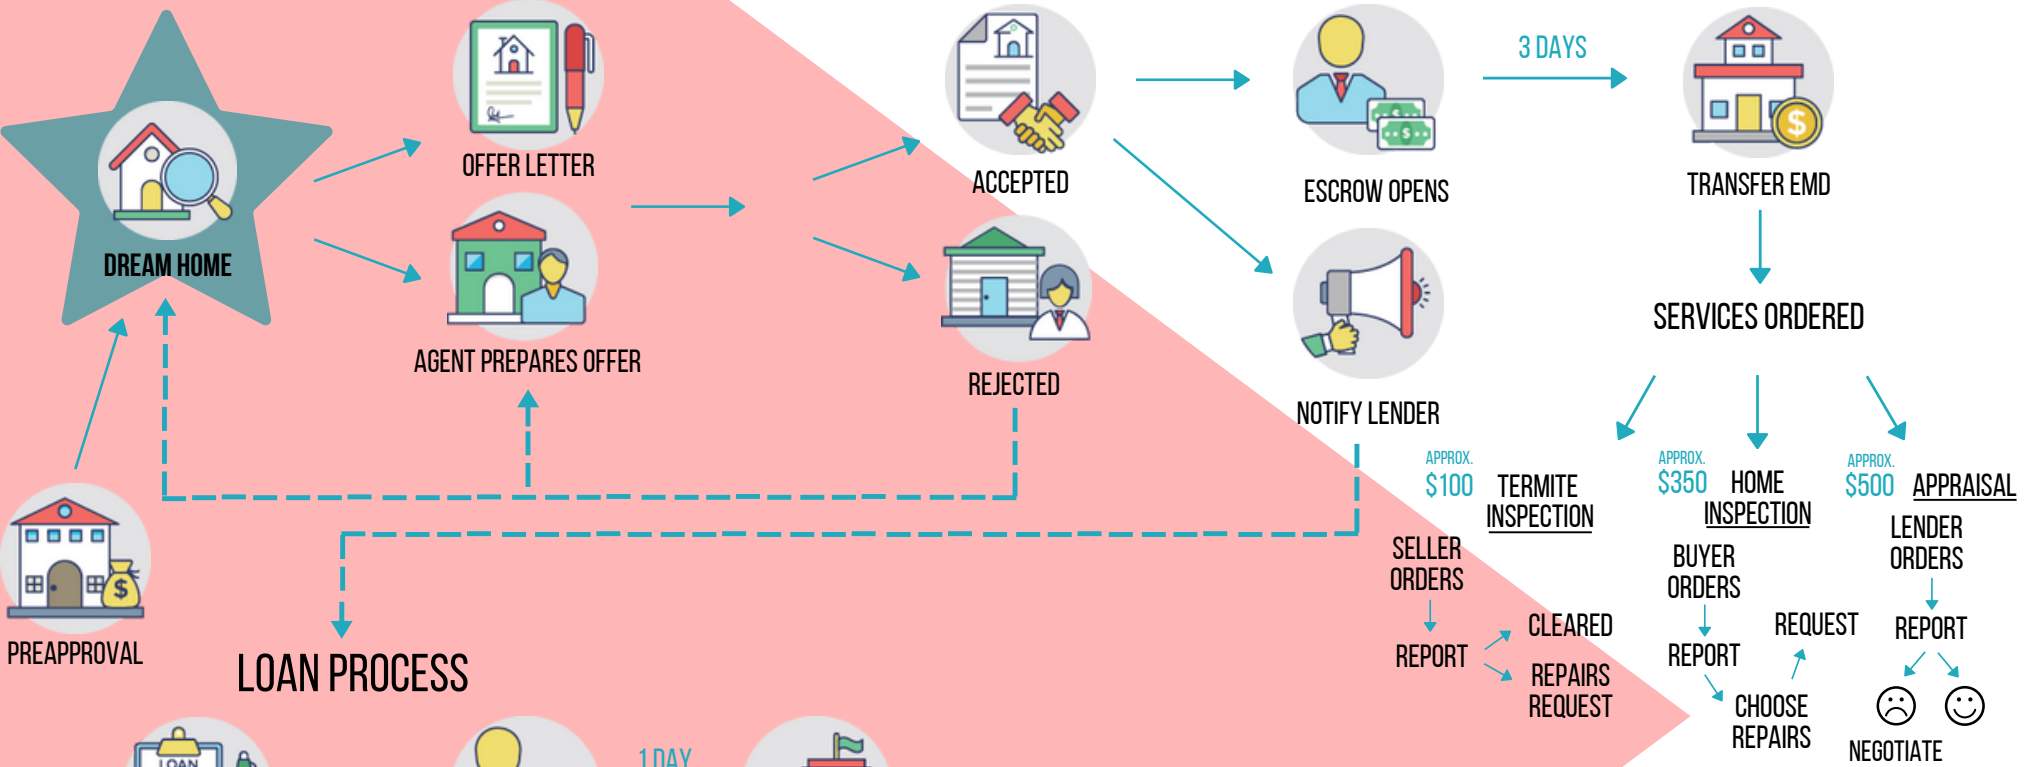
DREAM HOME

OFFER LETTER

AGENT PREPARES OFFER

ACCEPTED

REJECTED

ESCROW OPENS

3 DAYS

TRANSFER EMD

NOTIFY LENDER

SERVICES ORDERED

PREAPPROVAL

LOAN PROCESS

APPROX. $100 TERMITE INSPECTION

SELLER ORDERS

REPORT

CLEARED

REPAIRS REQUEST

APPROX. $350 HOME INSPECTION

BUYER ORDERS

REPORT

REQUEST

CHOOSE REPAIRS

APPROX. $500 APPRAISAL

LENDER ORDERS

REPORT

☹ ☺

NEGOTIATE

LOAN

1 DAY